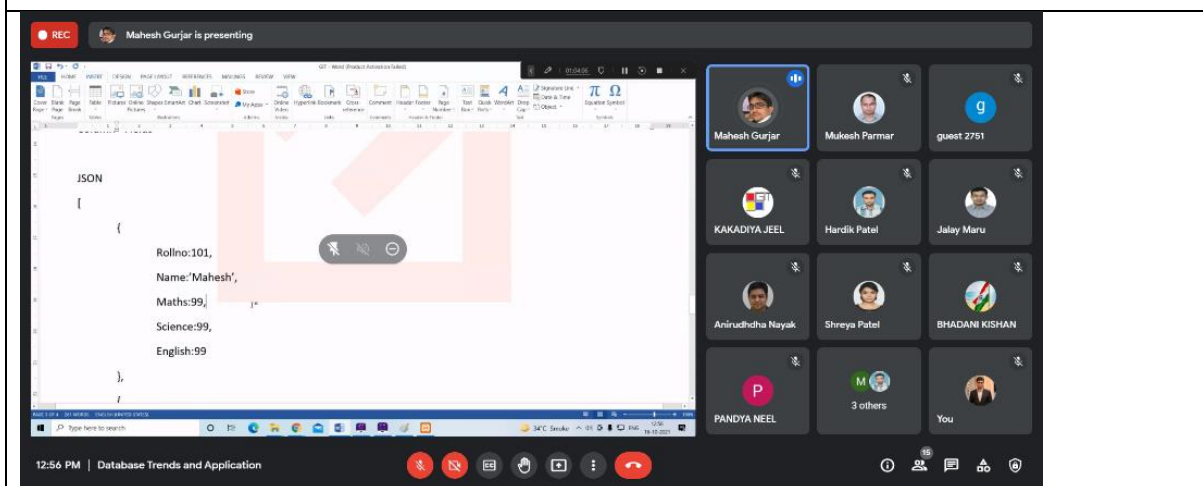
REC

Mahesh Gurjar is presenting

GIT - Word (Product Activation Failed)

FILE HOME INSERT DESIGN PAGE LAYOUT REFERENCES MAILINGS REVIEW VIEW

01:04:06

JSON

[

{

Rollno:101,

Name:'Mahesh',

Maths:99,

Science:99,

English:99

},

Type here to search

34°C Smoke ENG 12:56 16-10-2021

Mahesh Gurjar

Mukesh Parmar

g

guest 2751

KAKADIYA JEEL

Hardik Patel

Jalay Maru

Anirudhdha Nayak

Shreya Patel

BHADANI KISHAN

P

PANDYA NEEL

M

3 others

You

12:56 PM | Database Trends and Application

15